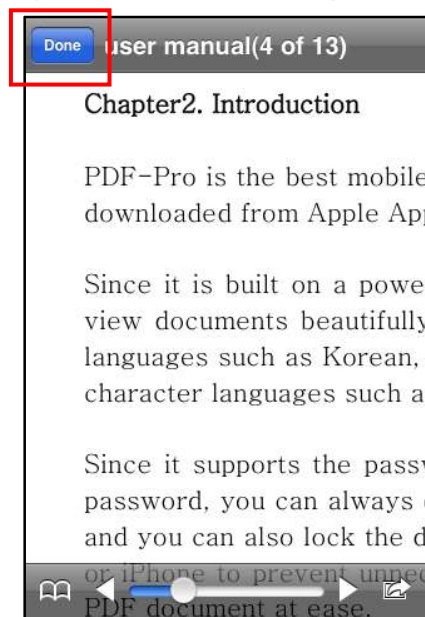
Done user manual(4 of 13)

Chapter2. Introduction

PDF-Pro is the best mobile downloaded from Apple App

Since it is built on a powe view documents beautifully languages such as Korean, character languages such a

Since it supports the passw password, you can always and you can also lock the d or iPhone to prevent unne PDF document at ease.